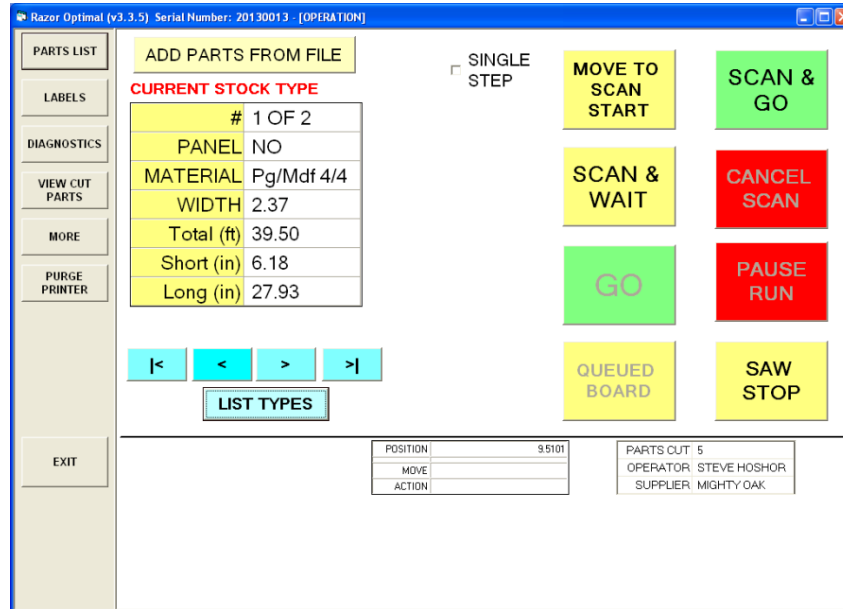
Razor Optimal (v3.3.5) Serial Number: 20130013 - [OPERATION]

PARTS LIST
LABELS
DIAGNOSTICS
VIEW CUT PARTS
MORE
PURGE PRINTER
EXIT

ADD PARTS FROM FILE

CURRENT STOCK TYPE

| # | 1 OF 2 |
|---|---|
| PANEL | NO |
| MATERIAL | Pg/Mdf 4/4 |
| WIDTH | 2.37 |
| Total (ft) | 39.50 |
| Short (in) | 6.18 |
| Long (in) | 27.93 |

|< < > >|

LIST TYPES

SINGLE STEP

MOVE TO SCAN START

SCAN & GO

SCAN & WAIT

CANCEL SCAN

GO

PAUSE RUN

QUEUED BOARD

SAW STOP

| POSITION | 9.5101 |
|---|---|
| MOVE | |
| ACTION | |

| PARTS CUT | 5 |
|---|---|
| OPERATOR | STEVE HOSHOR |
| SUPPLIER | MIGHTY OAK |